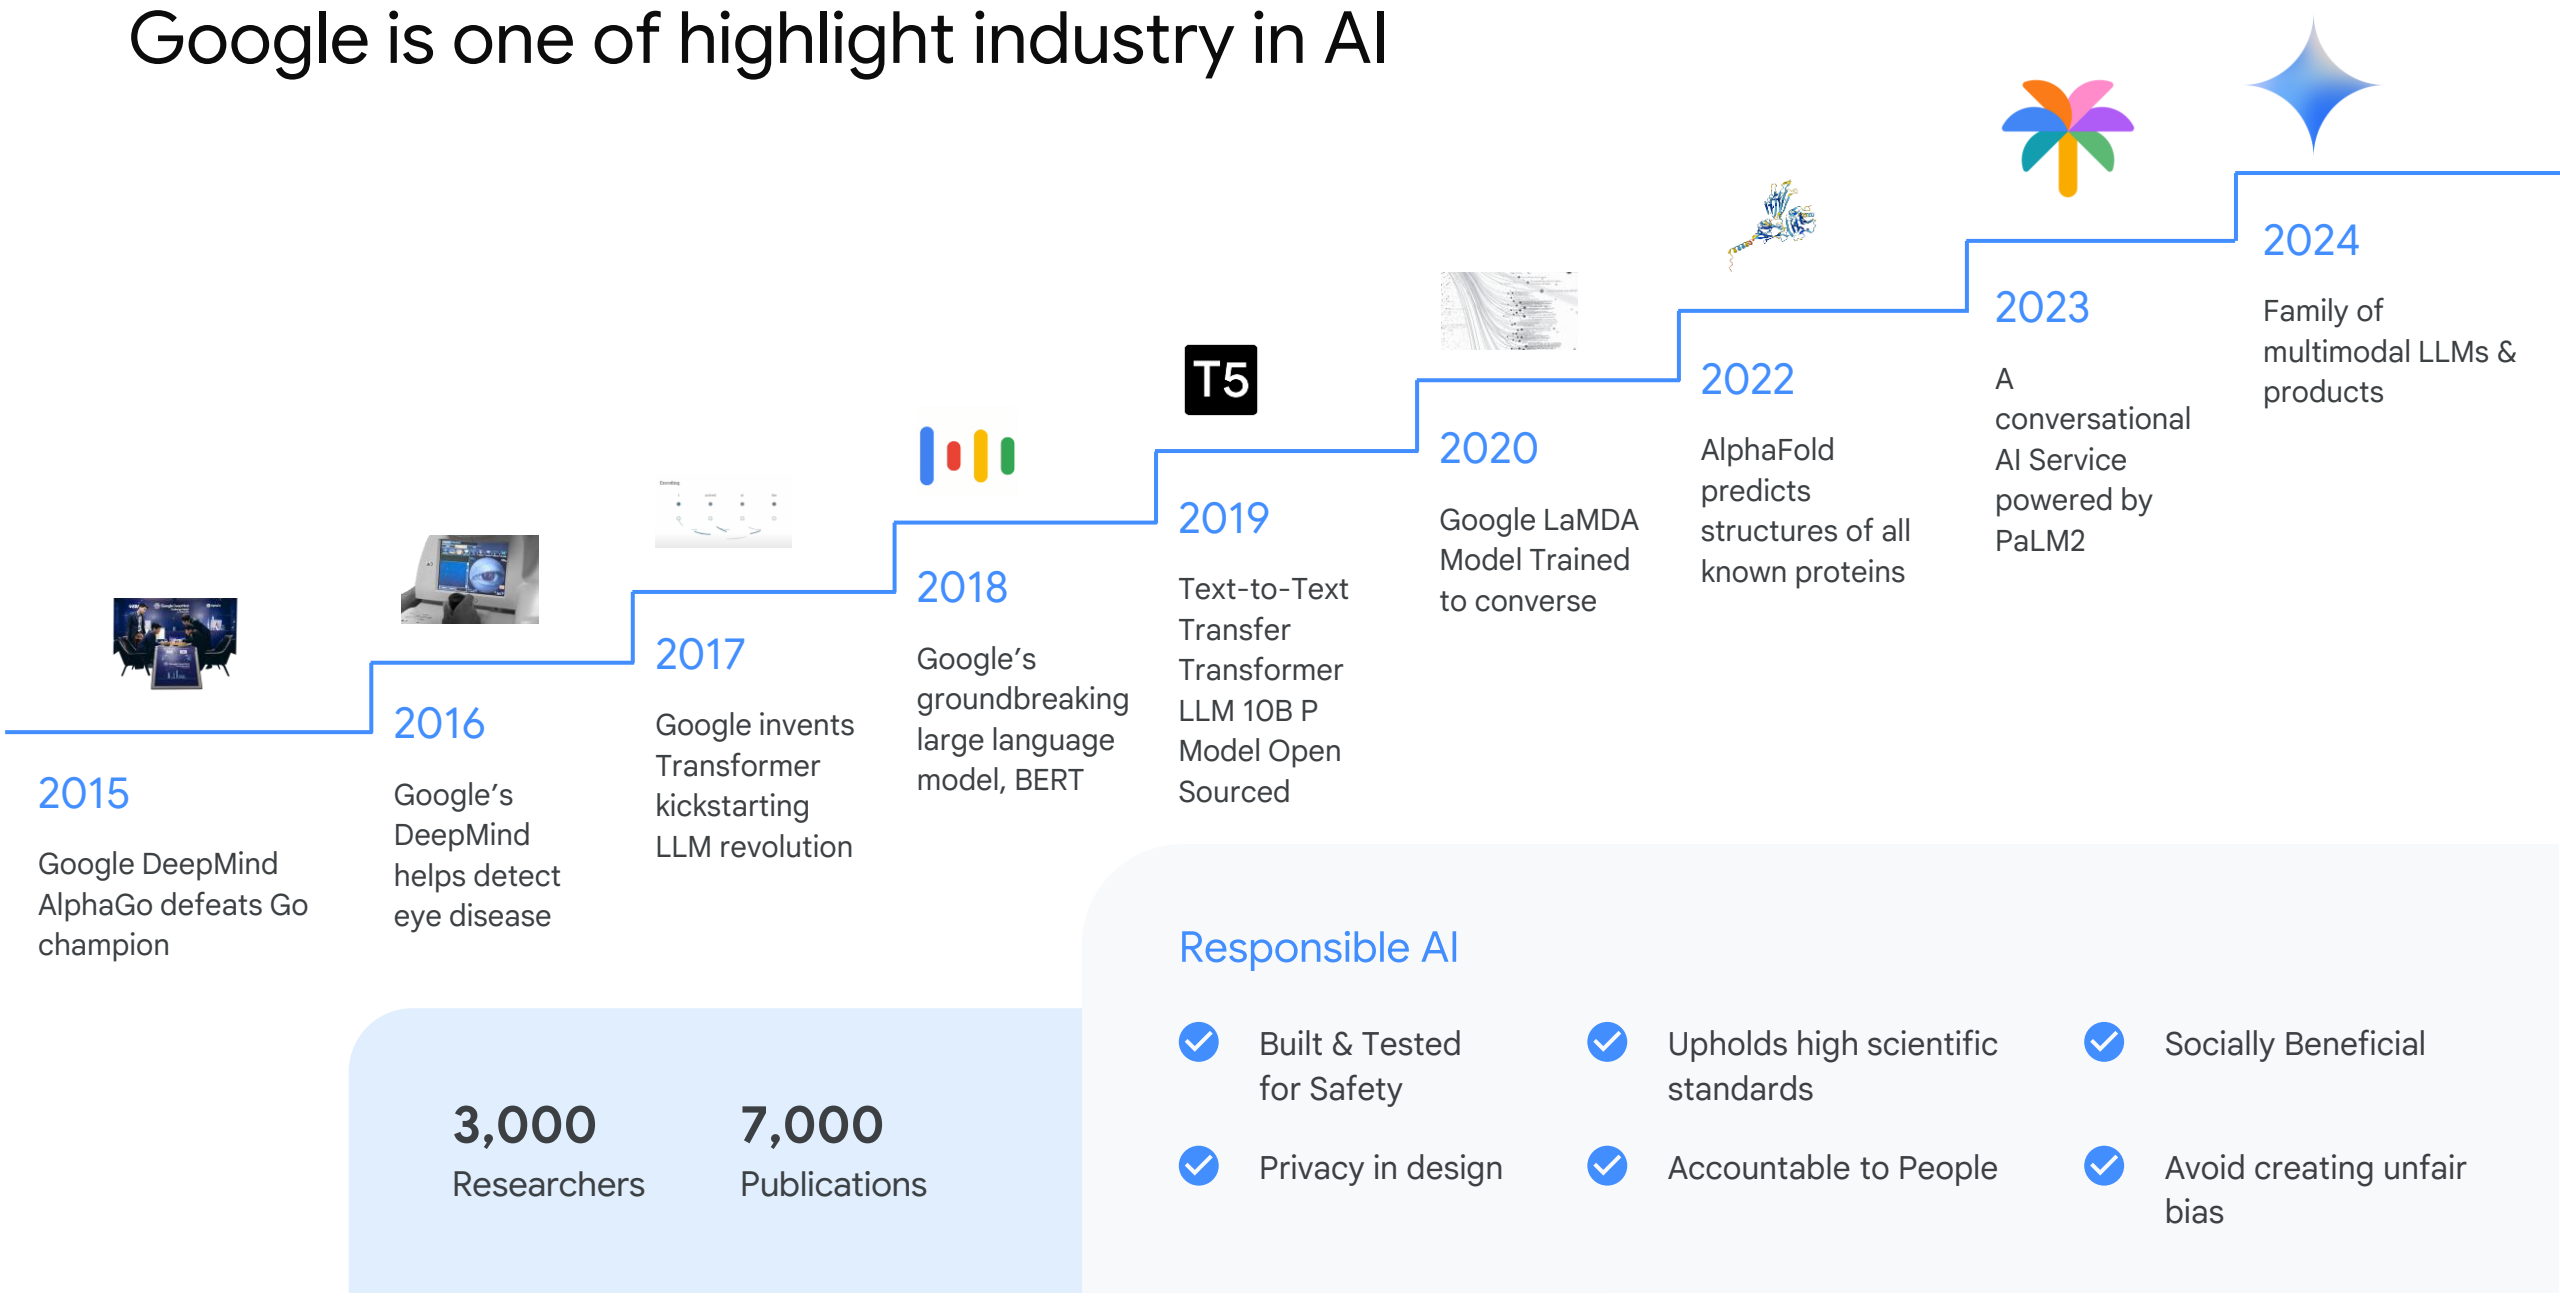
Google is one of highlight industry in AI

2015
Google DeepMind AlphaGo defeats Go champion

2016
Google's DeepMind helps detect eye disease

2017
Google invents Transformer kickstarting LLM revolution

2018
Google's groundbreaking large language model, BERT

T5

2019
Text-to-Text Transfer Transformer LLM 10B P Model Open Sourced

2020
Google LaMDA Model Trained to converse

2022
AlphaFold predicts structures of all known proteins

2023
A conversational AI Service powered by PaLM2

2024
Family of multimodal LLMs & products

3,000
Researchers

7,000
Publications

Responsible AI

Built & Tested for Safety

Upholds high scientific standards

Socially Beneficial

Privacy in design

Accountable to People

Avoid creating unfair bias